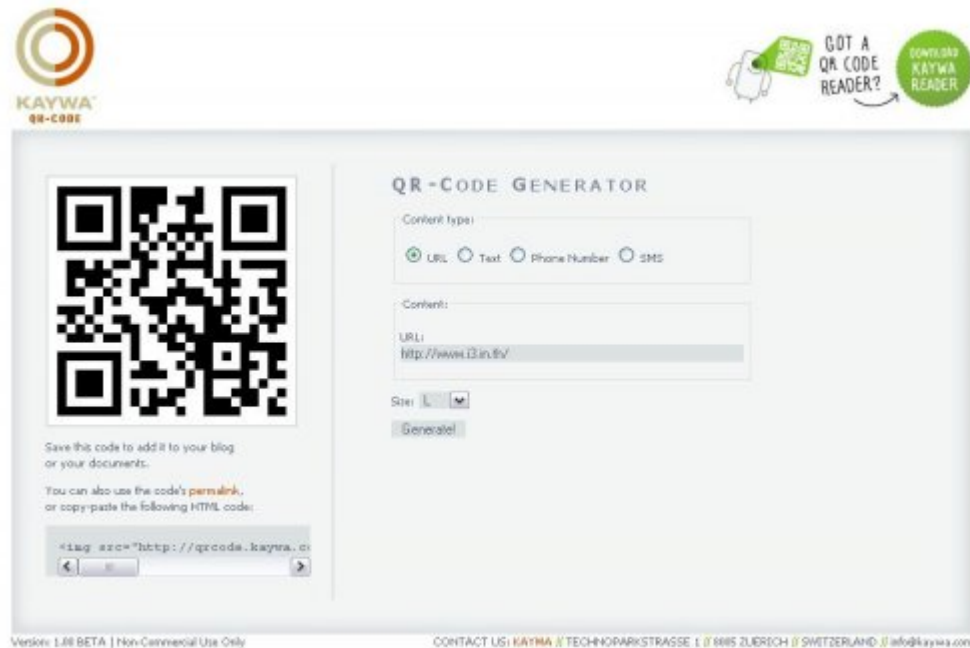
KAYWA
QR-CODE

GOT A QR CODE READER?

DOWNLOAD KAYWA READER

QR-CODE GENERATOR

Content type:

URL Text Phone Number SMS

Content:

URL:
http://www.i3.in.th/

Size: L

Generate!

Save this code to add it to your blog or your documents.

You can also use the code's permalink, or copy-paste the following HTML code:

<img src="http://qrcode.kaywa.c

Version: 1.00 BETA | Non-Commercial Use Only

CONTACT US: KAYWA // TECHNOPARKSTRASSE 1 // 8005 ZUERICH // SWITZERLAND // info@kaywa.com